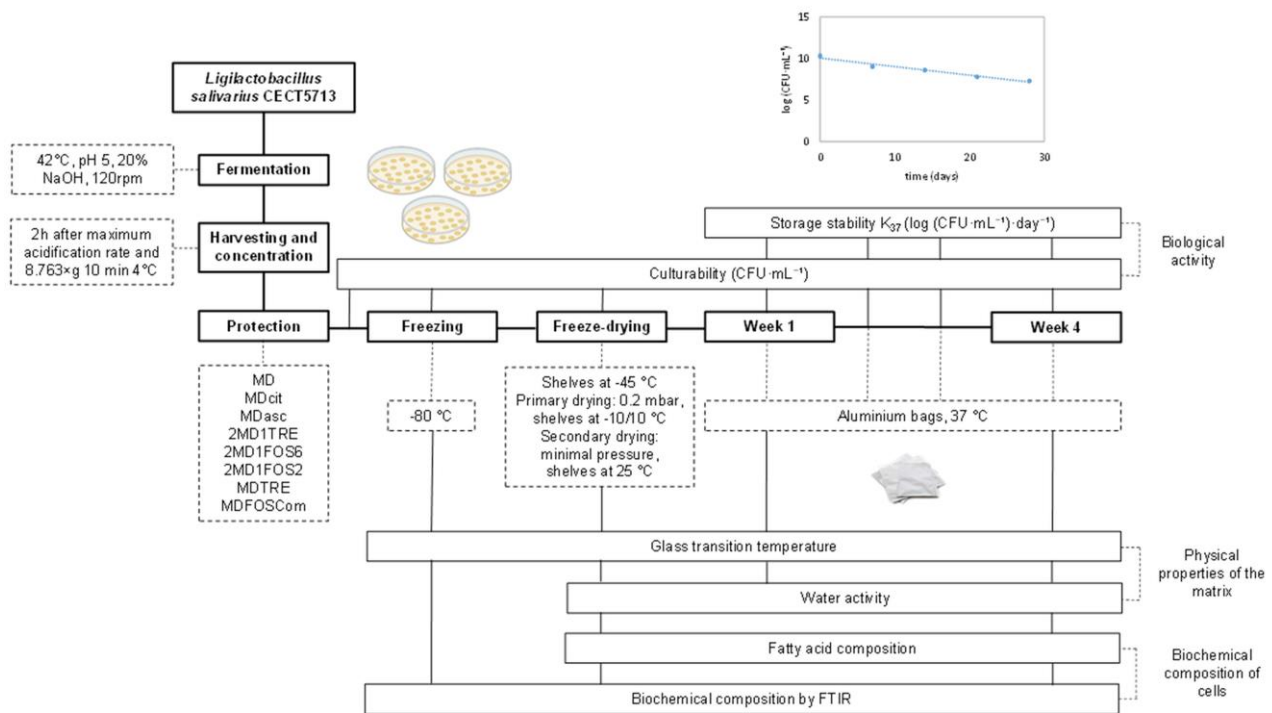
15

10

5

0

0

10

20

30

log (CFU·mL⁻¹)

time (days)

Ligilactobacillus salivarius CECT5713

42°C, pH 5, 20% NaOH, 120rpm

Fermentation

2h after maximum acidification rate and 8.763×g 10 min 4°C

Harvesting and concentration

Storage stability $K_{37}$ (log (CFU·mL⁻¹)·day⁻¹)

Biological activity

Culturability (CFU·mL⁻¹)

Protection

Freezing

Freeze-drying

Week 1

Week 4

MD
MDcit
MDasc
2MD1TRE
2MD1FOS6
2MD1FOS2
MDTRE
MDFOSCom

-80 °C

Shelves at -45 °C
Primary drying: 0.2 mbar, shelves at -10/10 °C
Secondary drying: minimal pressure, shelves at 25 °C

Aluminium bags, 37 °C

Glass transition temperature

Physical properties of the matrix

Water activity

Fatty acid composition

Biochemical composition of cells

Biochemical composition by FTIR